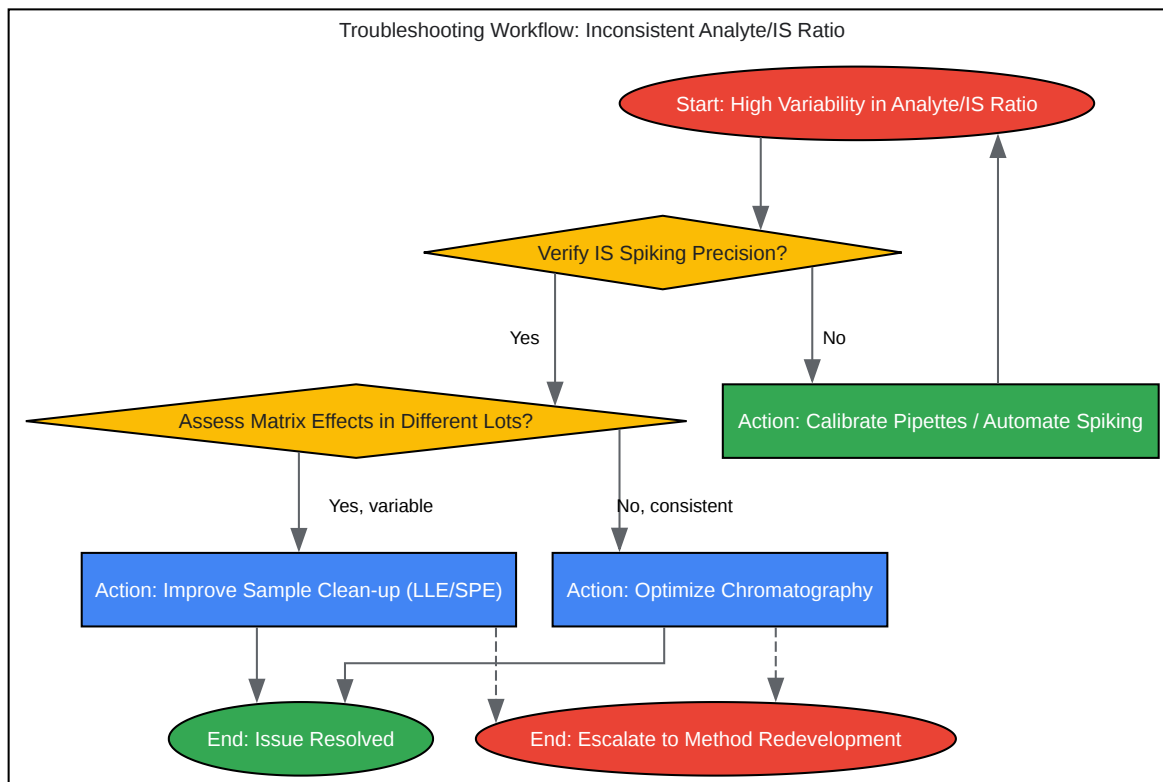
Troubleshooting Workflow: Inconsistent Analyte/IS Ratio

Start: High Variability in Analyte/IS Ratio

Verify IS Spiking Precision?

Yes

No

Action: Calibrate Pipettes / Automate Spiking

Assess Matrix Effects in Different Lots?

Yes, variable

No, consistent

Action: Improve Sample Clean-up (LLE/SPE)

Action: Optimize Chromatography

End: Issue Resolved

End: Escalate to Method Redevelopment